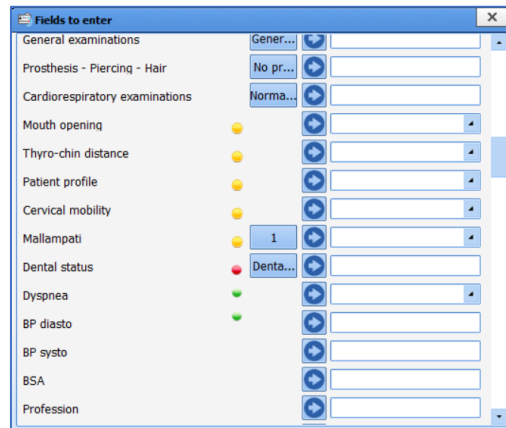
Fields to enter

General examinations Gener...

Prosthesis - Piercing - Hair No pr...

Cardiorespiratory examinations Norma...

Mouth opening

Thyro-chin distance

Patient profile

Cervical mobility

Mallampati 1

Dental status Denta...

Dyspnea

BP diasto

BP systo

BSA

Profession